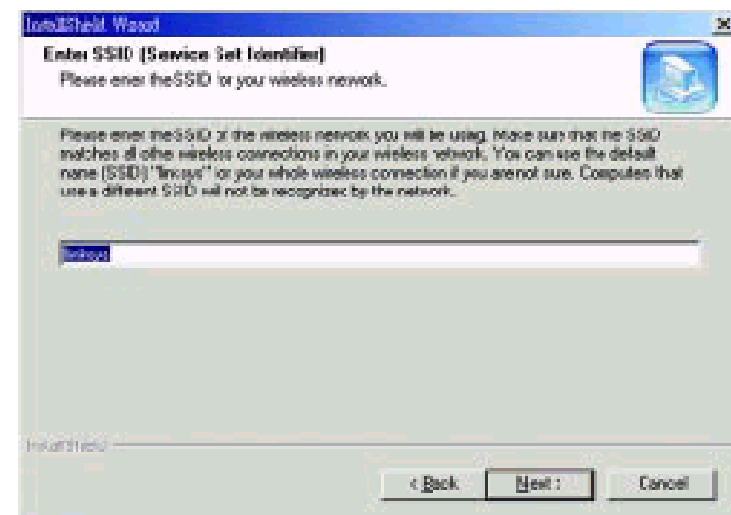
InstallShield Wizard

Enter SSID (Service Set Identifier)
Please enter theSSID for your wireless network.

Please enter theSSID of the wireless network you will be using. Make sure that the SSID matches all other wireless connections in your wireless network. You can use the default name (SSID) "linksys" for your whole wireless connection if you arenot sure. Computers that use a different SSID will not be recognized by the network.

linksys

InstallShield

< Back
Next >
Cancel